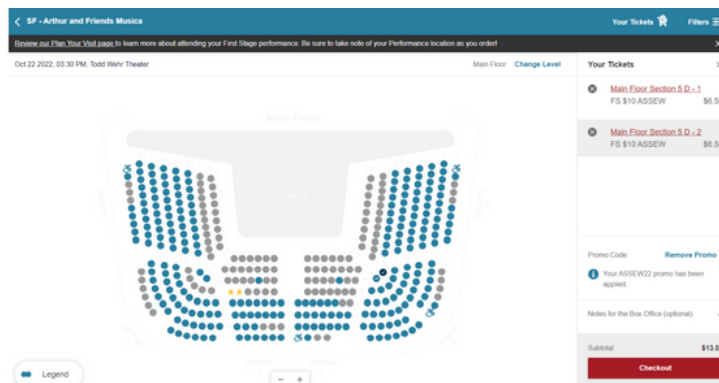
SF - Arthur and Friends Musica

Your Tickets

Filters

Review our Plan Your Visit page to learn more about attending your First Stage performance. Be sure to take note of your Performance location as you order!

Oct 22 2022, 03:30 PM, Todd Wehr Theater

Main Floor

Change Level

Main Floor

STAGE

Your Tickets

Main Floor Section 5 D - 1

FS $10 ASSEW

$6.5

Main Floor Section 5 D - 2

FS $10 ASSEW

$6.5

Promo Code

Remove Promo

Your ASSEW22 promo has been applied.

Notes for the Box Office (optional)

Subtotal

$13.0

Checkout

Legend

− +